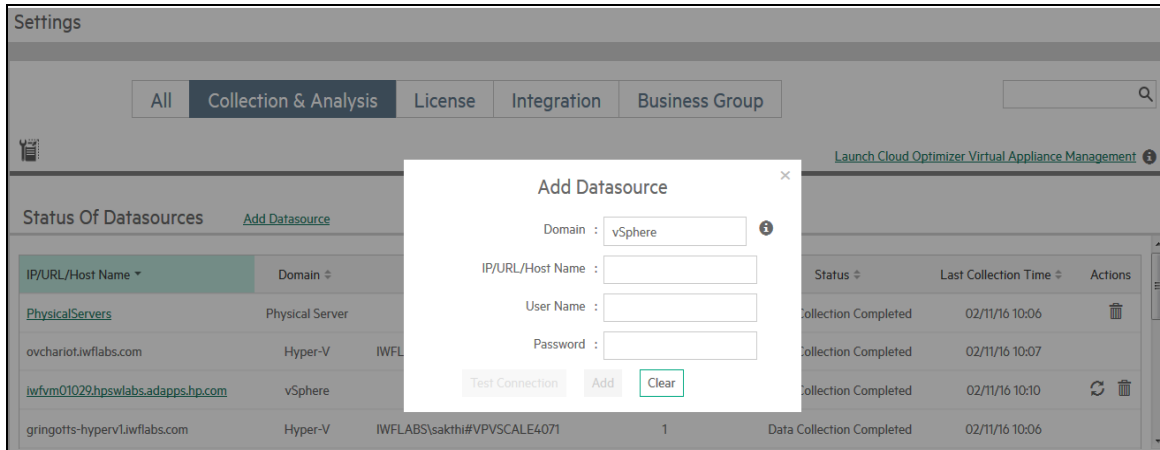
Settings

All | Collection & Analysis | License | Integration | Business Group

Launch Cloud Optimizer Virtual Appliance Management

Status Of Datasources    Add Datasource

Add Datasource
Domain : vSphere
IP/URL/Host Name :
User Name :
Password :
Test Connection | Add | Clear

| IP/URL/Host Name | Domain | | | Status | Last Collection Time | Actions |
|---|---|---|---|---|---|---|
| PhysicalServers | Physical Server | | | Collection Completed | 02/11/16 10:06 | |
| ovchariot.iwflabs.com | Hyper-V | IWFL | | Collection Completed | 02/11/16 10:07 | |
| iwfvm01029.hpswlabs.adapps.hp.com | vSphere | | | Collection Completed | 02/11/16 10:10 | |
| gringotts-hyperv1.iwflabs.com | Hyper-V | IWFLABS\sakthi#VPVSCALE4071 | 1 | Data Collection Completed | 02/11/16 10:06 | |